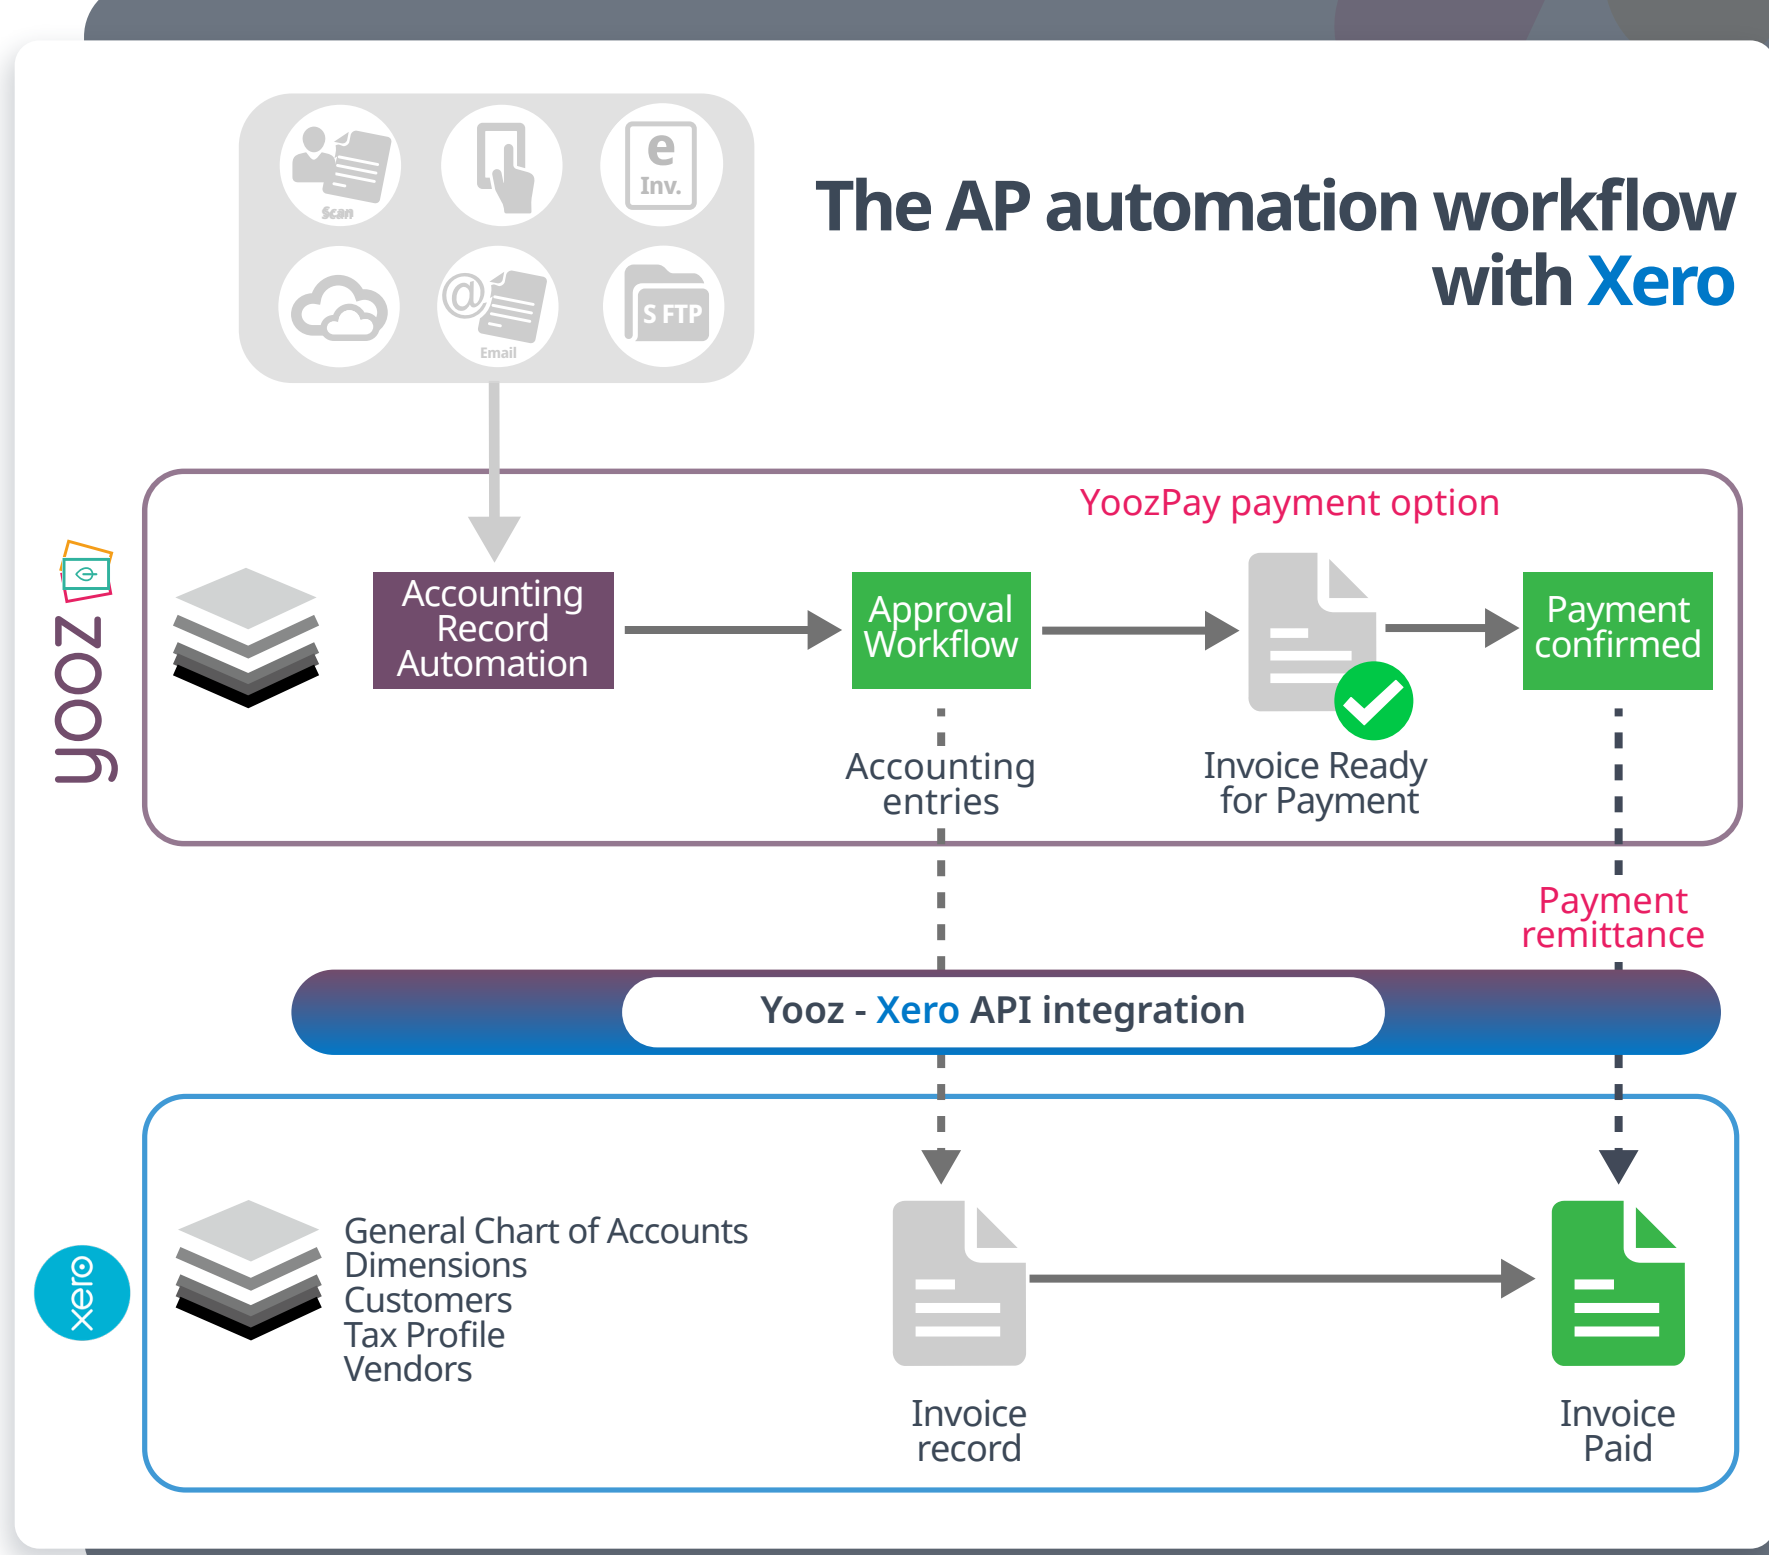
Scan

e
Inv.

@
Email

S FTP

The AP automation workflow with Xero

yooz

YoozPay payment option

Accounting Record Automation

Approval Workflow

Accounting entries

Invoice Ready for Payment

Payment confirmed

Payment remittance

Yooz - Xero API integration

xero

General Chart of Accounts
Dimensions
Customers
Tax Profile
Vendors

Invoice record

Invoice Paid